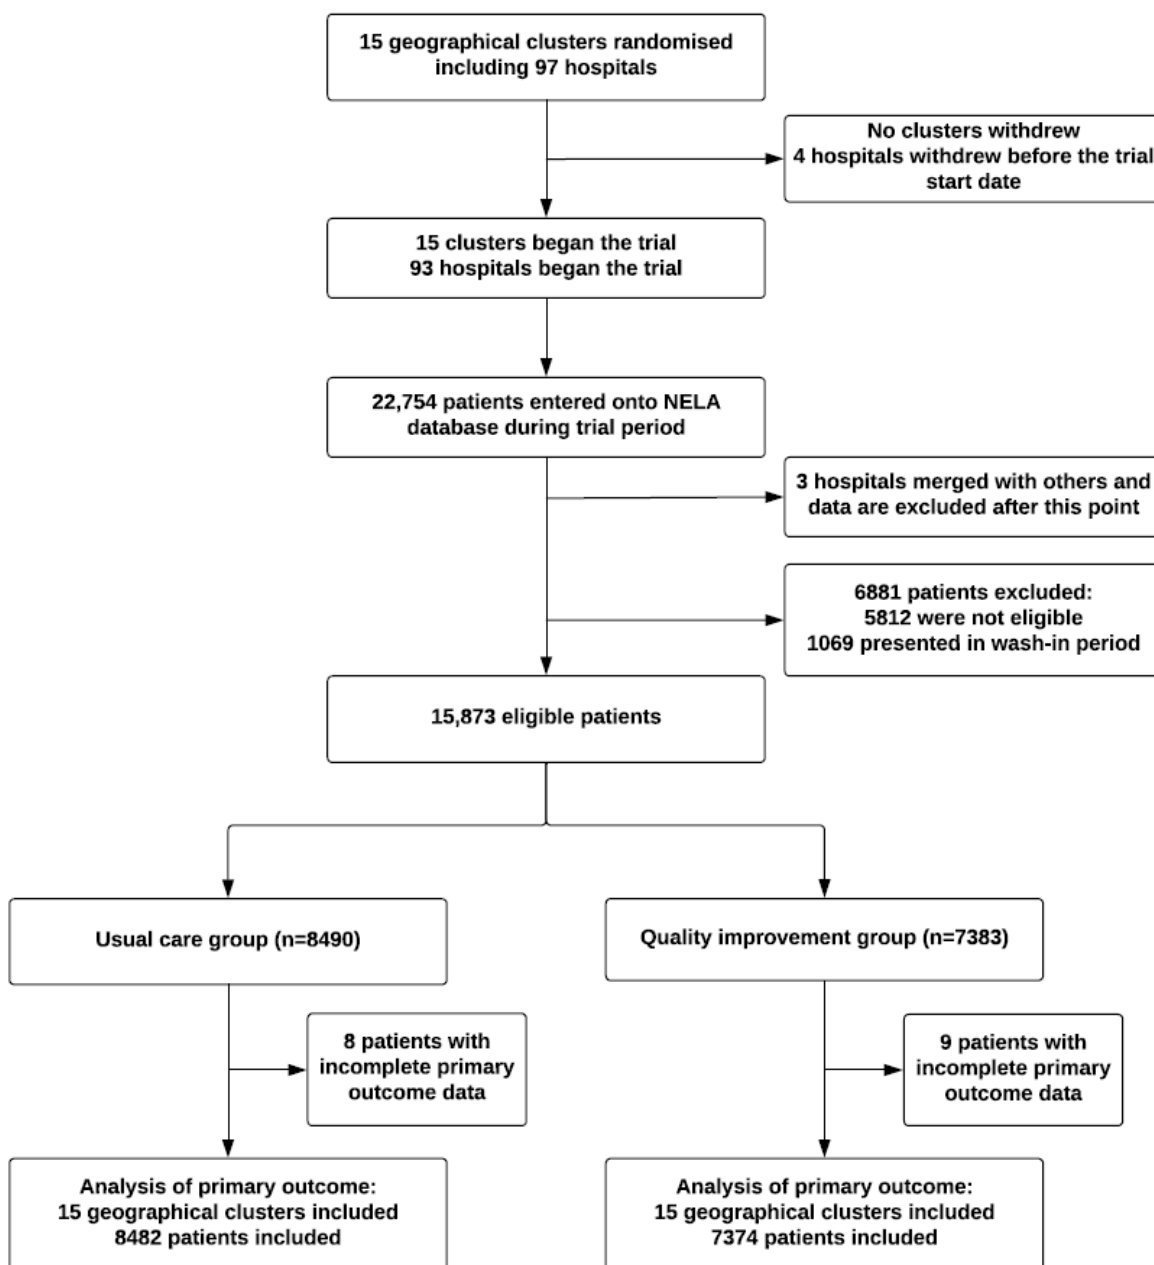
15 geographical clusters randomised including 97 hospitals

No clusters withdrew
4 hospitals withdrew before the trial start date

15 clusters began the trial
93 hospitals began the trial

22,754 patients entered onto NELA database during trial period

3 hospitals merged with others and data are excluded after this point

6881 patients excluded:
5812 were not eligible
1069 presented in wash-in period

15,873 eligible patients

Usual care group (n=8490)

Quality improvement group (n=7383)

8 patients with incomplete primary outcome data

9 patients with incomplete primary outcome data

Analysis of primary outcome:
15 geographical clusters included
8482 patients included

Analysis of primary outcome:
15 geographical clusters included
7374 patients included